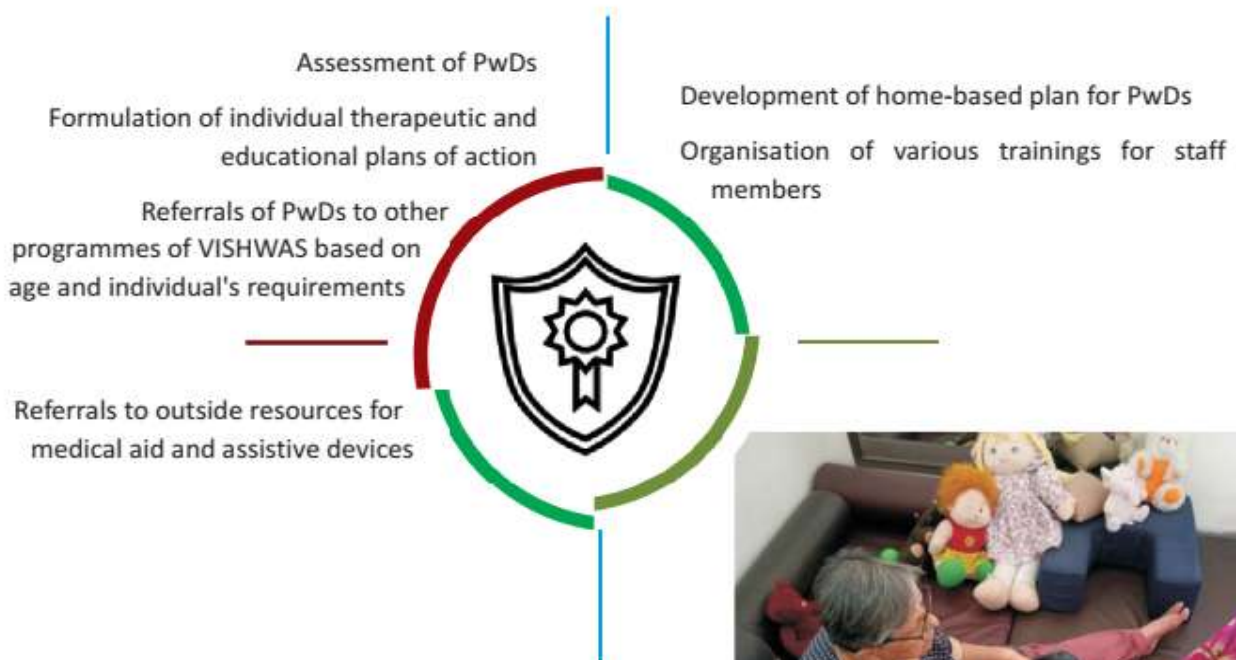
Assessment of PwDs

Formulation of individual therapeutic and educational plans of action

Referrals of PwDs to other programmes of VISHWAS based on age and individual's requirements

Referrals to outside resources for medical aid and assistive devices

Development of home-based plan for PwDs

Organisation of various trainings for staff members